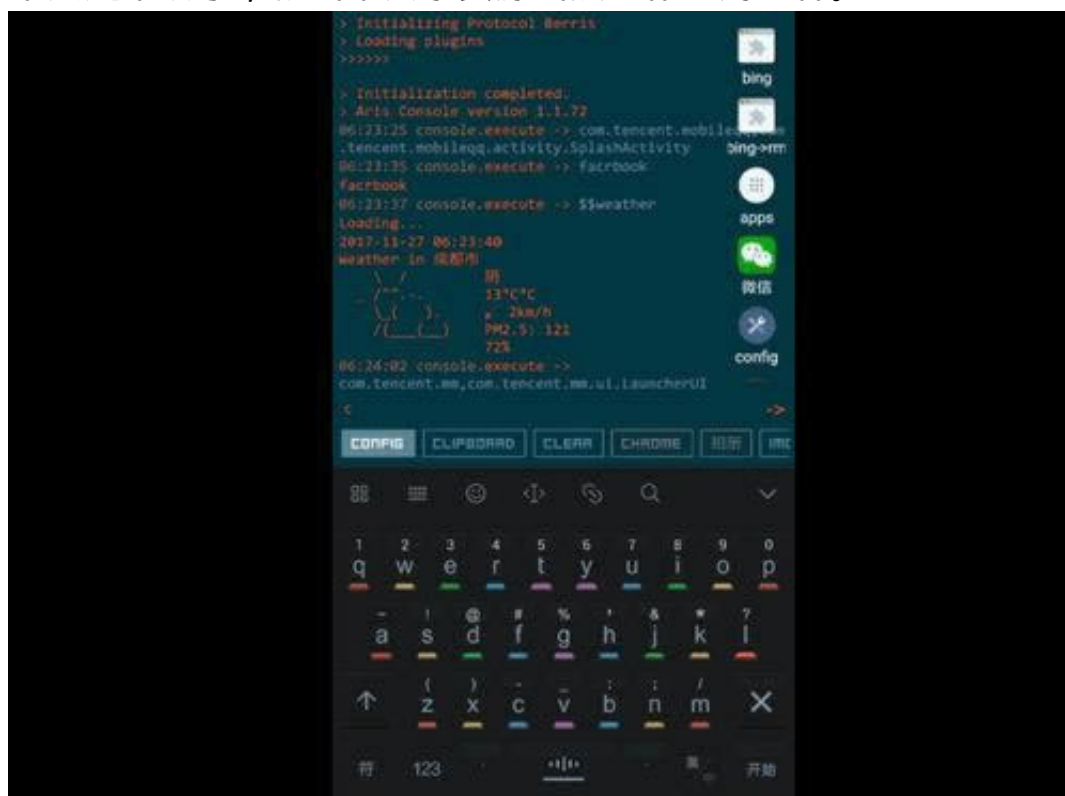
> Initializing Protocol Berris
> Loading plugins
>>>>>>

> Initialization completed.
> Aris Console version 1.1.72
06:23:25 console.execute -> com.tencent.mobile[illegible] .tencent.mobileqq.activity.SplashActivity
06:23:35 console.execute -> facrbook
facrbook
06:23:37 console.execute -> $$weather
Loading...
2017-11-27 06:23:40
weather in 成都市
晴
13°C°C
↗ 2km/h
PM2.5: 121
72%
06:24:02 console.execute ->
com.tencent.mm,com.tencent.mm.ui.LauncherUI
<
->

bing
bing->rm
apps
微信
config

CONFIG
CLIPBOARD
CLEAR
CHROME
相册
IMC

1 2 3 4 5 6 7 8 9 0
q w e r t y u i o p
~ ! @ # % ' & * ?
a s d f g h j k l
( ) - _ : ; /
z x c v b n m
符
123
开始